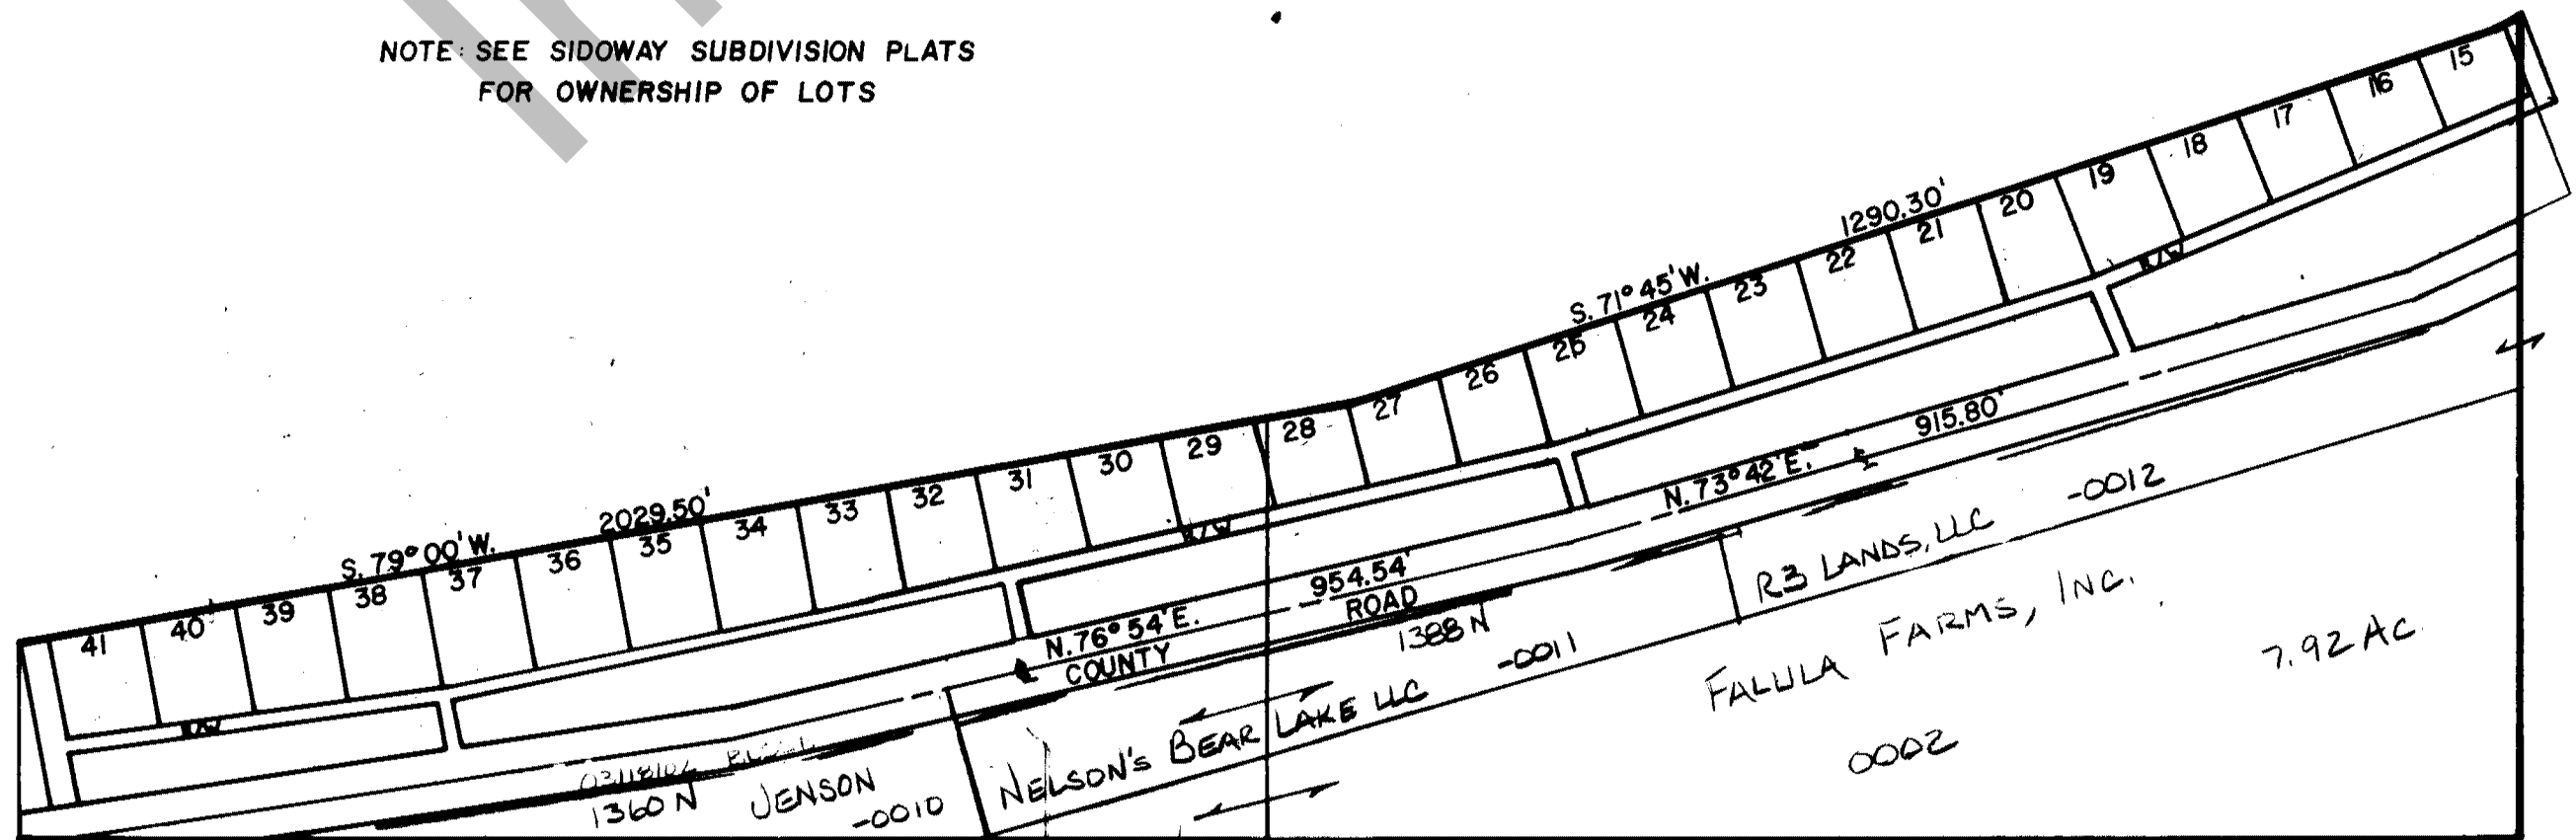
NOTE: SEE SIDOWAY SUBDIVISION PLATS
FOR OWNERSHIP OF LOTS

15
16
17
18
19
20
21
22
23
24
25
26
27
28
29
30
31
32
33
34
35
36
37
38
39
40
41

1290.30'
S. 71° 45' W.
R/W
2029.50'
S. 79° 00' W.
R/W
R/W
R/W

915.80'
N. 73° 42' E.
954.54'
ROAD
N. 76° 54' E.
COUNTY

R3 LANDS, LLC -0012
1388 N -0011
FALULA FARMS, INC.
7.92 AC
0002
NELSON'S BEAR LAKE LLC
03118104 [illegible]
1360 N JENSON
-0010